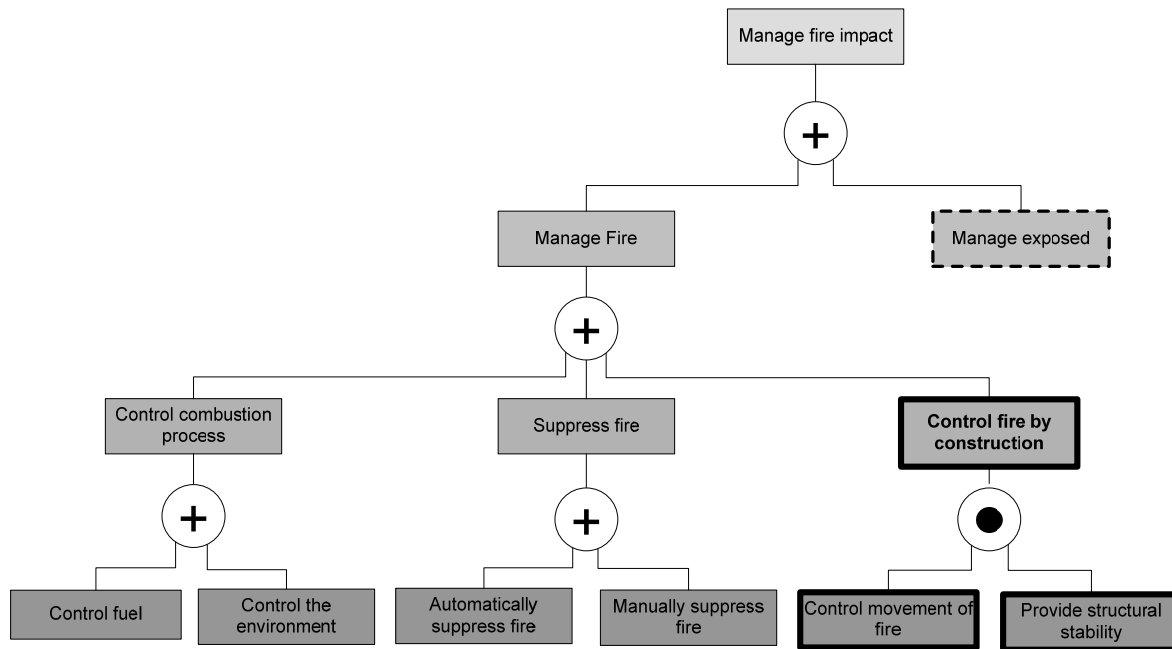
Manage fire impact

+

Manage Fire

Manage exposed

+

Control combustion process

Suppress fire

Control fire by construction

+

+

Control fuel

Control the environment

Automatically suppress fire

Manually suppress fire

Control movement of fire

Provide structural stability